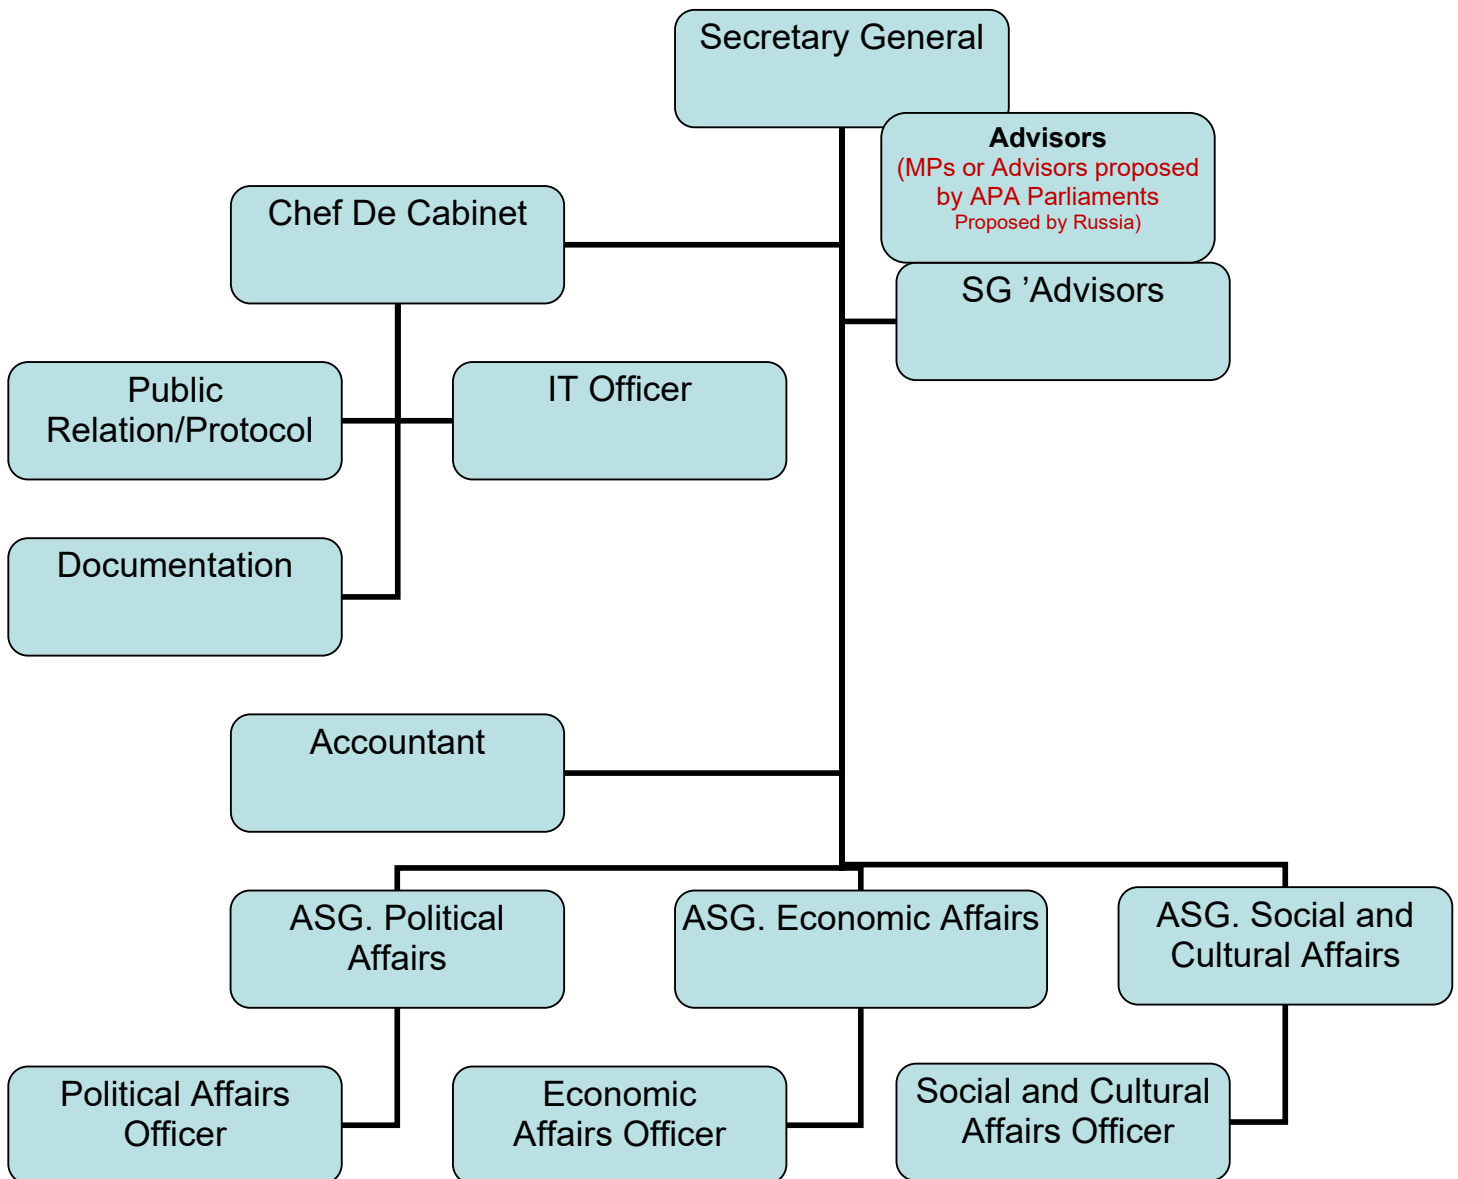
Secretary General

Advisors
(MPs or Advisors proposed by APA Parliaments
Proposed by Russia)

Chef De Cabinet

SG ’Advisors

Public Relation/Protocol

IT Officer

Documentation

Accountant

ASG. Political Affairs

ASG. Economic Affairs

ASG. Social and Cultural Affairs

Political Affairs Officer

Economic Affairs Officer

Social and Cultural Affairs Officer